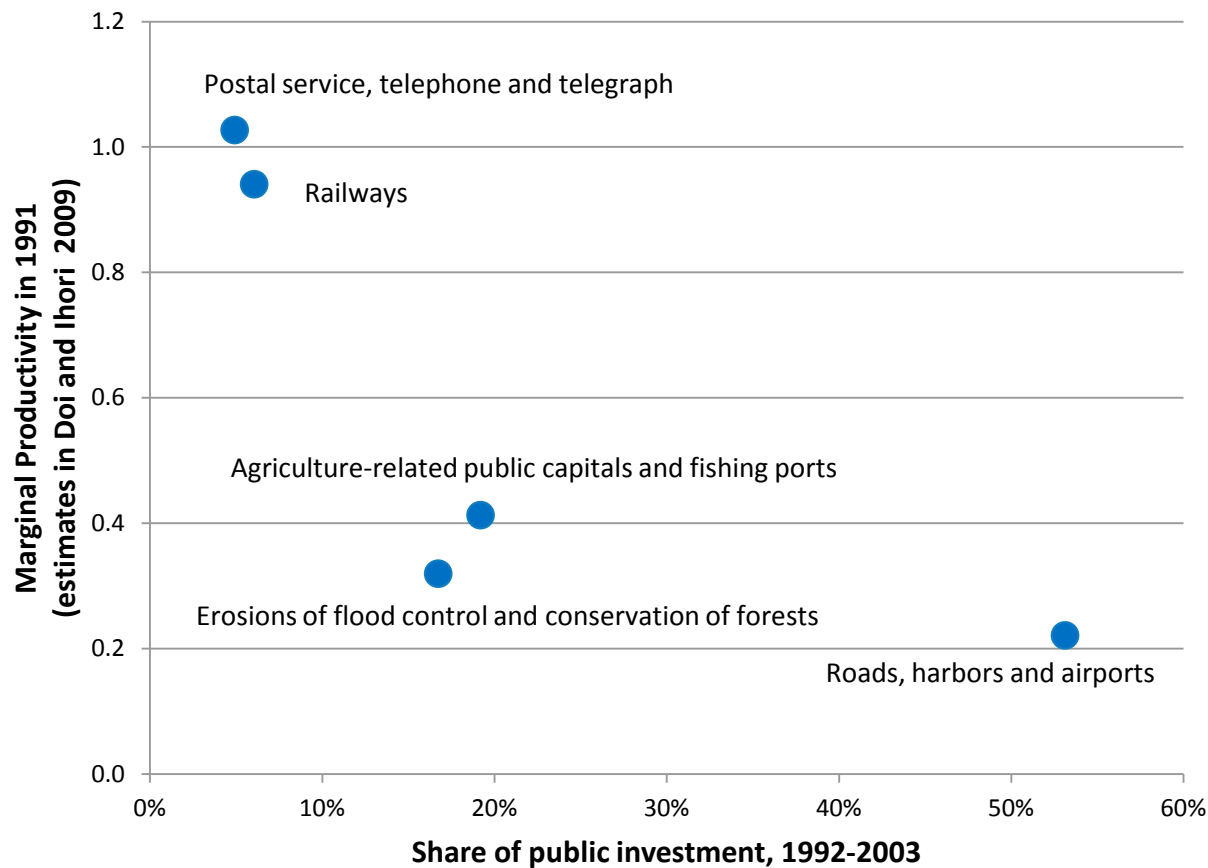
Marginal Productivity in 1991 (estimates in Doi and Ihori 2009)

1.2
1.0
0.8
0.6
0.4
0.2
0.0

Postal service, telephone and telegraph
Railways
Agriculture-related public capitals and fishing ports
Erosions of flood control and conservation of forests
Roads, harbors and airports

0%
10%
20%
30%
40%
50%
60%

Share of public investment, 1992-2003